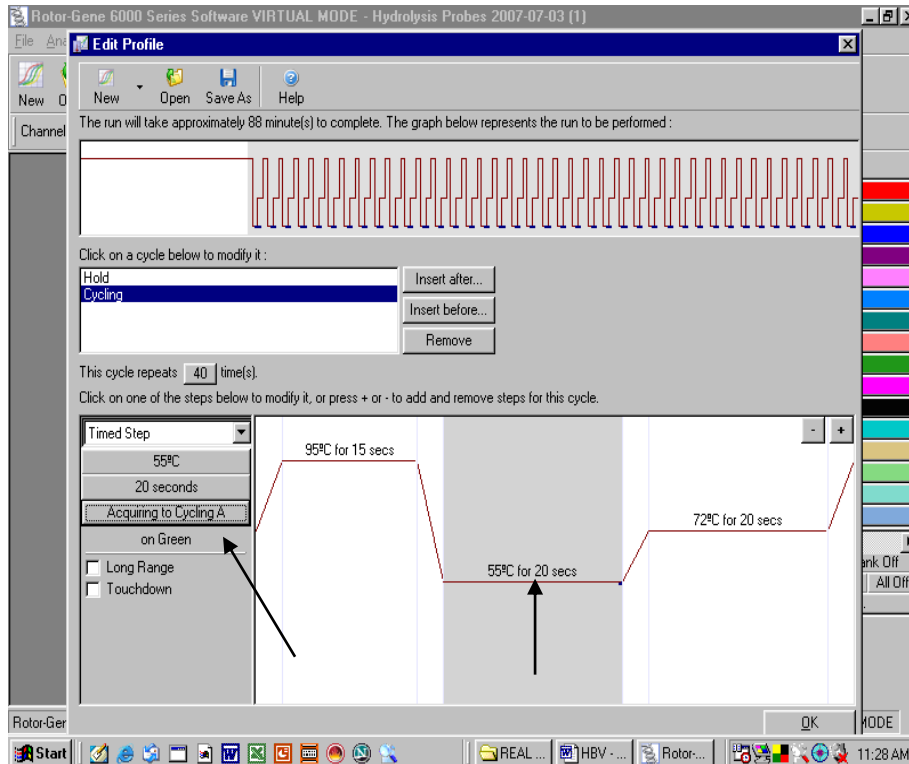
Rotor-Gene 6000 Series Software VIRTUAL MODE - Hydrolysis Probes 2007-07-03 (1)

File Ana

New O

Channel

Edit Profile

New Open Save As Help

The run will take approximately 88 minute(s) to complete. The graph below represents the run to be performed :

Click on a cycle below to modify it :

Hold
Cycling

Insert after...
Insert before...
Remove

This cycle repeats 40 time(s).

Click on one of the steps below to modify it, or press + or - to add and remove steps for this cycle.

Timed Step
55ºC
20 seconds
Acquiring to Cycling A
on Green
Long Range
Touchdown

- +

95ºC for 15 secs
55ºC for 20 secs
72ºC for 20 secs

ank Off
All Off

Rotor-Gen

OK

MODE

Start

REAL ...
HBV - ...
Rotor-...

11:28 AM